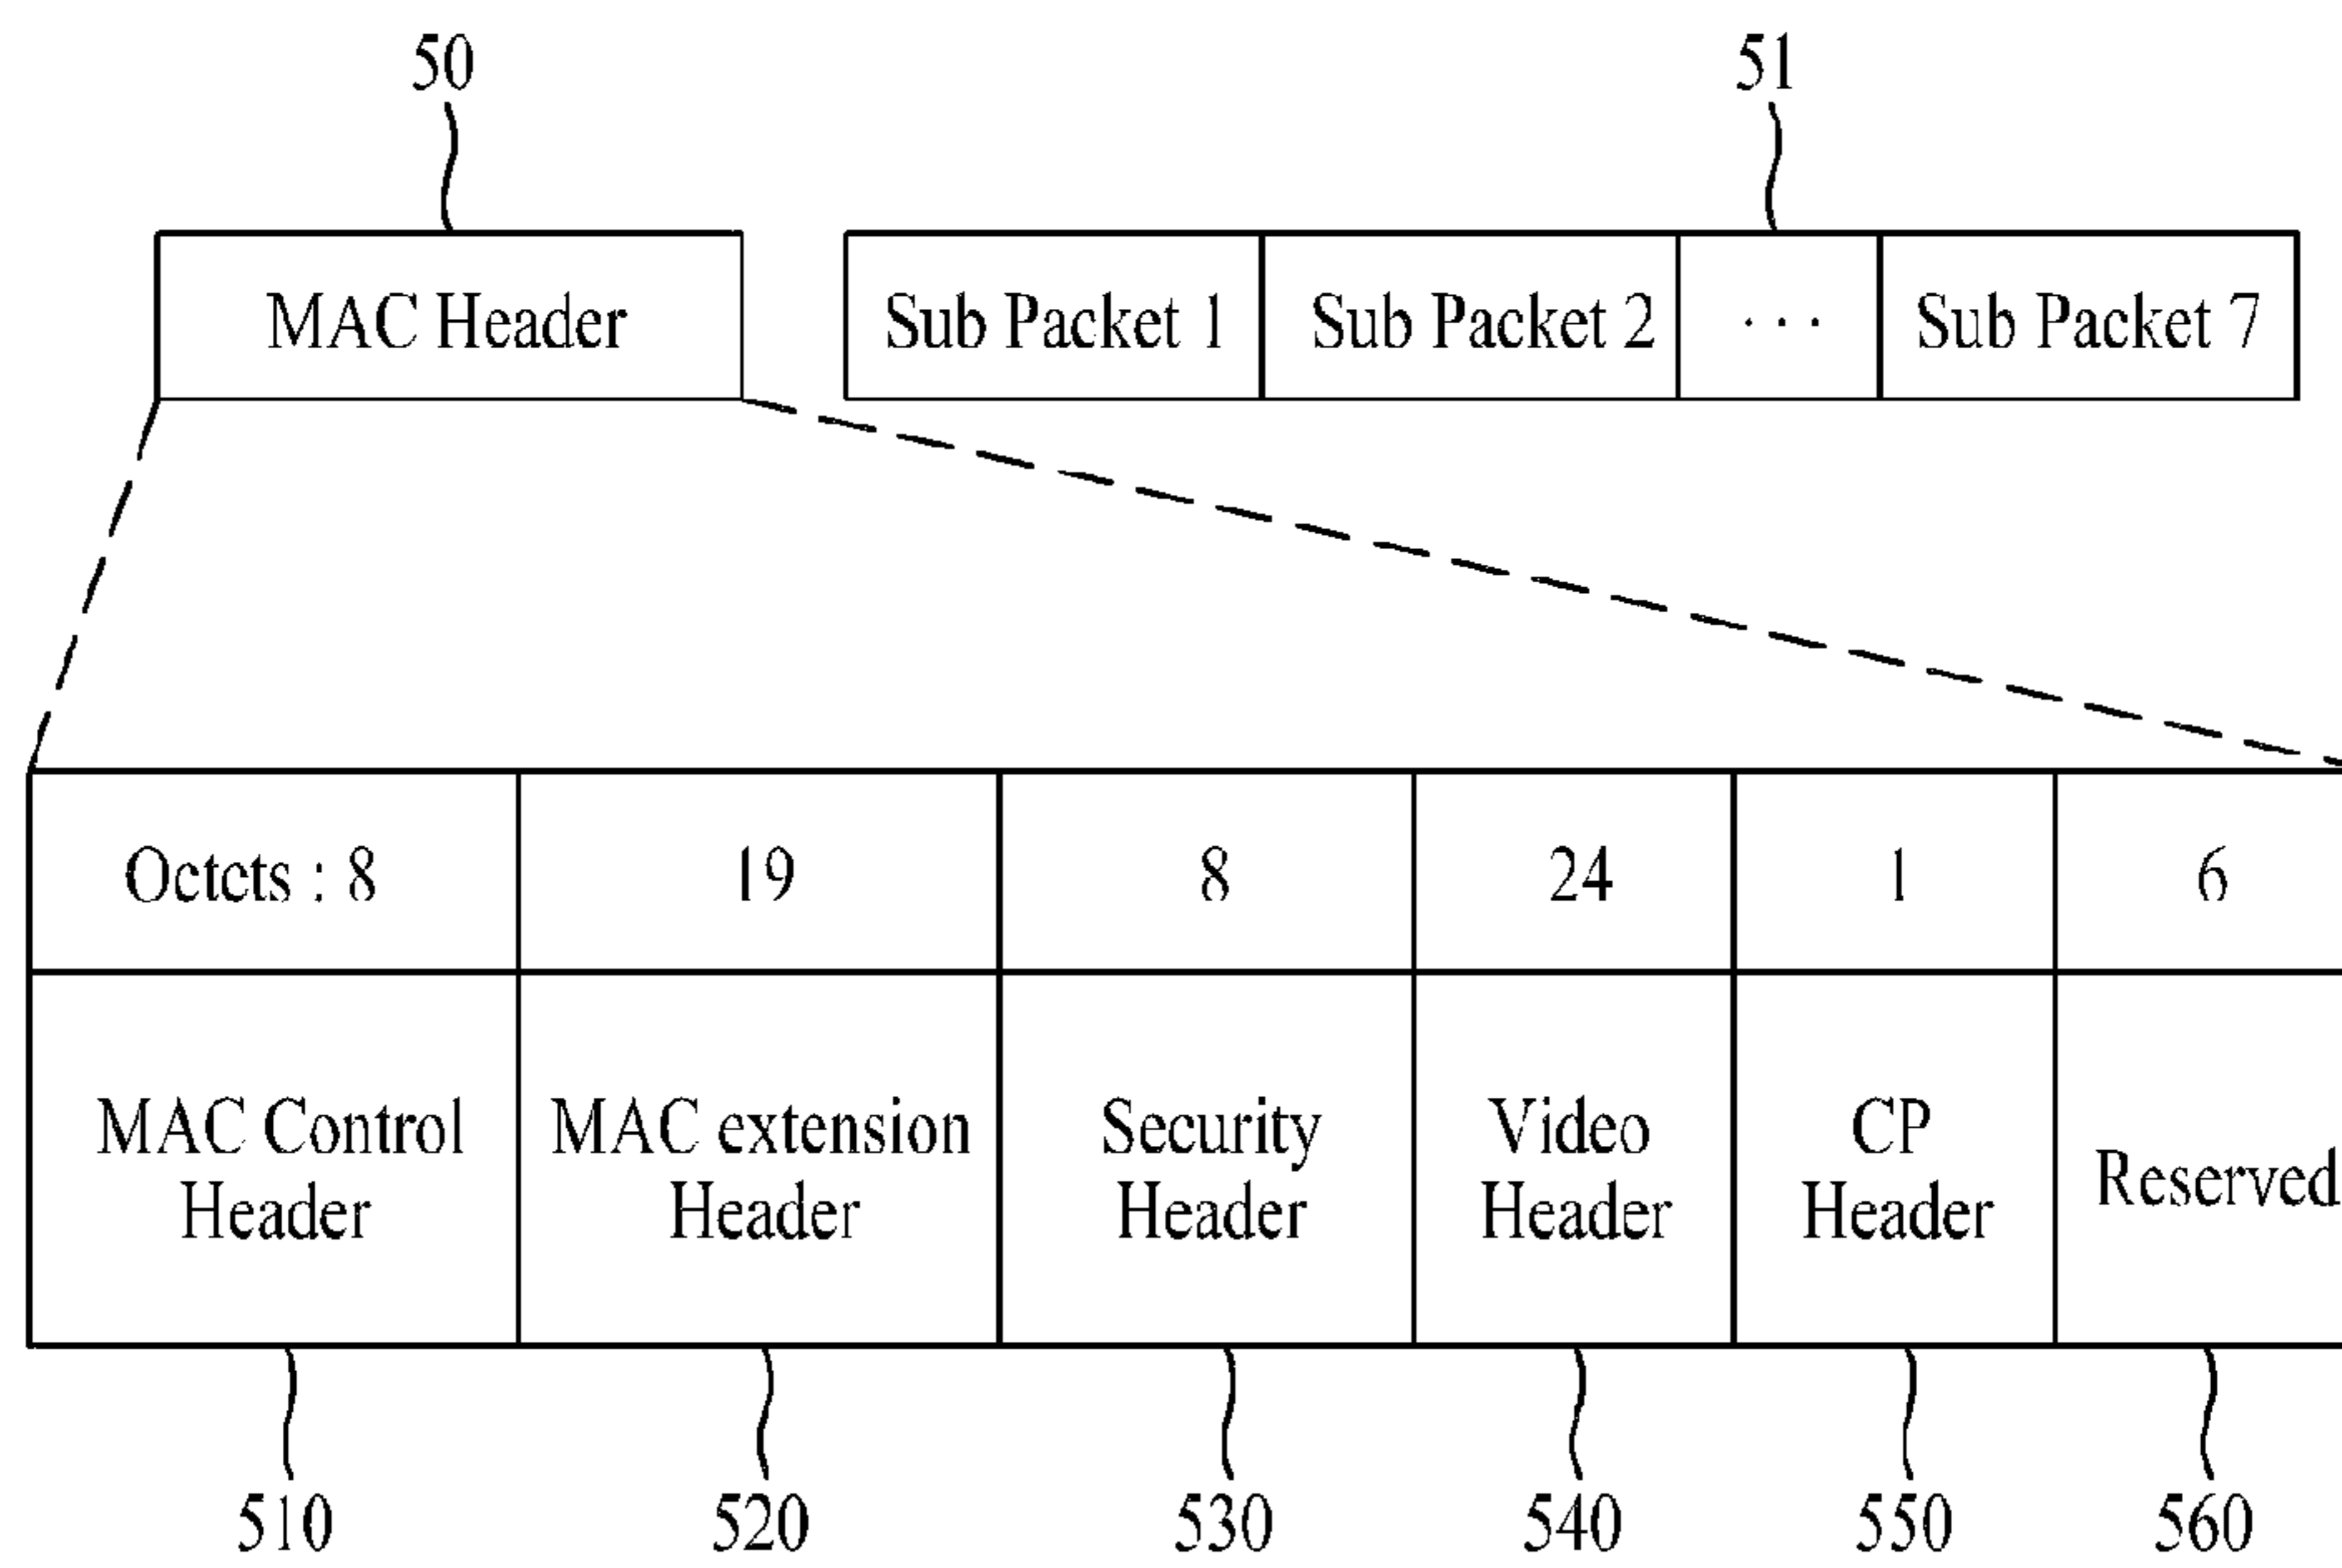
50

51

MAC Header

| Sub Packet 1 | Sub Packet 2 | · · · | Sub Packet 7 |
|---|---|---|---|

| Octets : 8 | 19 | 8 | 24 | 1 | 6 |
|---|---|---|---|---|---|
| MAC Control Header | MAC extension Header | Security Header | Video Header | CP Header | Reserved |

510 520 530 540 550 560